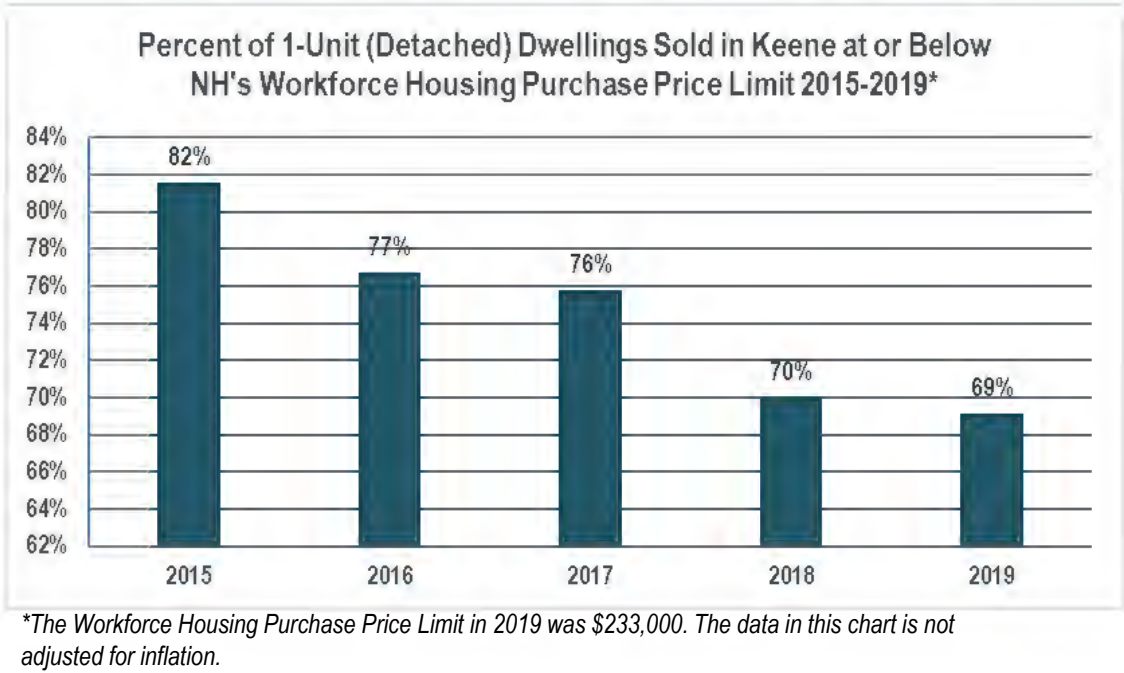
Percent of 1-Unit (Detached) Dwellings Sold in Keene at or Below NH's Workforce Housing Purchase Price Limit 2015-2019*

84%
82%
80%
78%
76%
74%
72%
70%
68%
66%
64%
62%

82%
77%
76%
70%
69%

2015
2016
2017
2018
2019

*The Workforce Housing Purchase Price Limit in 2019 was $233,000. The data in this chart is not adjusted for inflation.